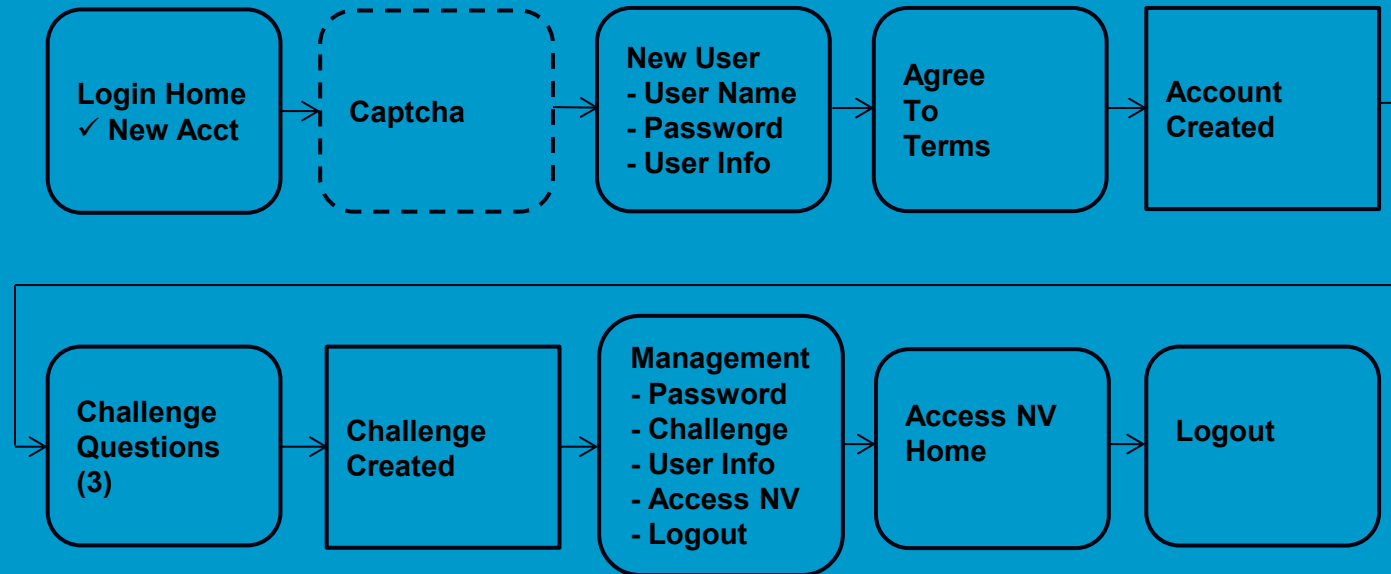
Login Home
✓ New Acct

Captcha

New User
- User Name
- Password
- User Info

Agree
To
Terms

Account
Created

Challenge
Questions
(3)

Challenge
Created

Management
- Password
- Challenge
- User Info
- Access NV
- Logout

Access NV
Home

Logout